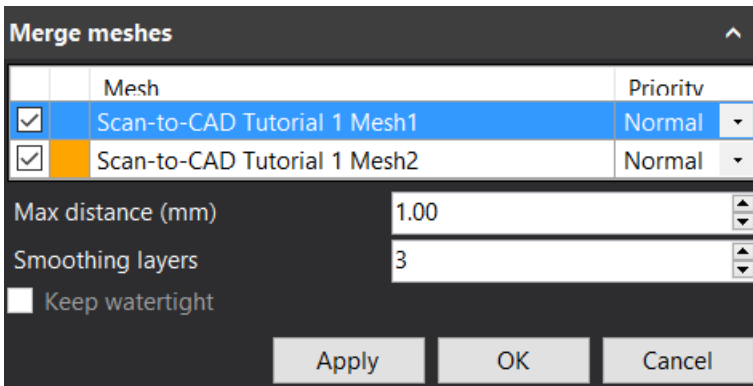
Merge meshes

| | | Mesh | Priority |
|---|---|---|---|
| ☑ | | Scan-to-CAD Tutorial 1 Mesh1 | Normal |
| ☑ | | Scan-to-CAD Tutorial 1 Mesh2 | Normal |

Max distance (mm) 1.00

Smoothing layers 3

Keep watertight

Apply OK Cancel